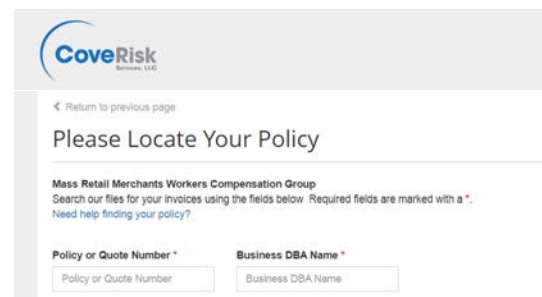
CoveRisk
Services, LLC

< Return to previous page

Please Locate Your Policy

Mass Retail Merchants Workers Compensation Group
Search our files for your invoices using the fields below Required fields are marked with a *.
Need help finding your policy?

Policy or Quote Number *
Policy or Quote Number

Business DBA Name *
Business DBA Name